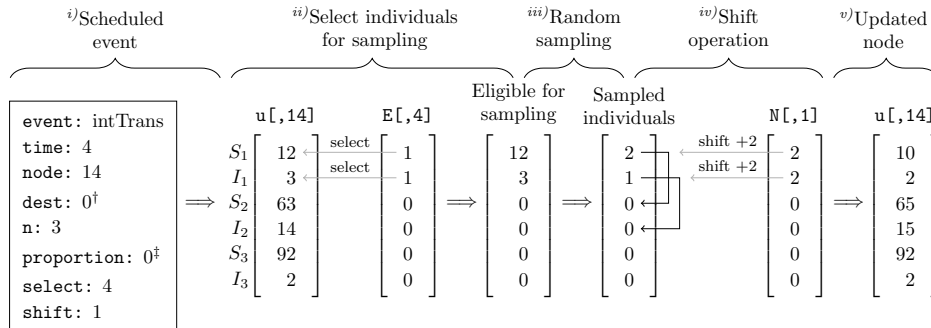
$^{i)}$Scheduled event

$^{ii)}$Select individuals for sampling

$^{iii)}$Random sampling

$^{iv)}$Shift operation

$^{v)}$Updated node

event: intTrans
time: 4
node: 14
dest: $0^\dagger$
n: 3
proportion: $0^\ddagger$
select: 4
shift: 1

$\Longrightarrow$

u[,14]

$S_1$ 12
$I_1$ 3
$S_2$ 63
$I_2$ 14
$S_3$ 92
$I_3$ 2

select
select

E[,4]

1
1
0
0
0
0

$\Longrightarrow$

Eligible for sampling

12
3
0
0
0
0

$\Longrightarrow$

Sampled individuals

2
1
0
0
0
0

shift +2
shift +2

N[,1]

2
2
0
0
0
0

$\Longrightarrow$

u[,14]

10
2
65
15
92
2